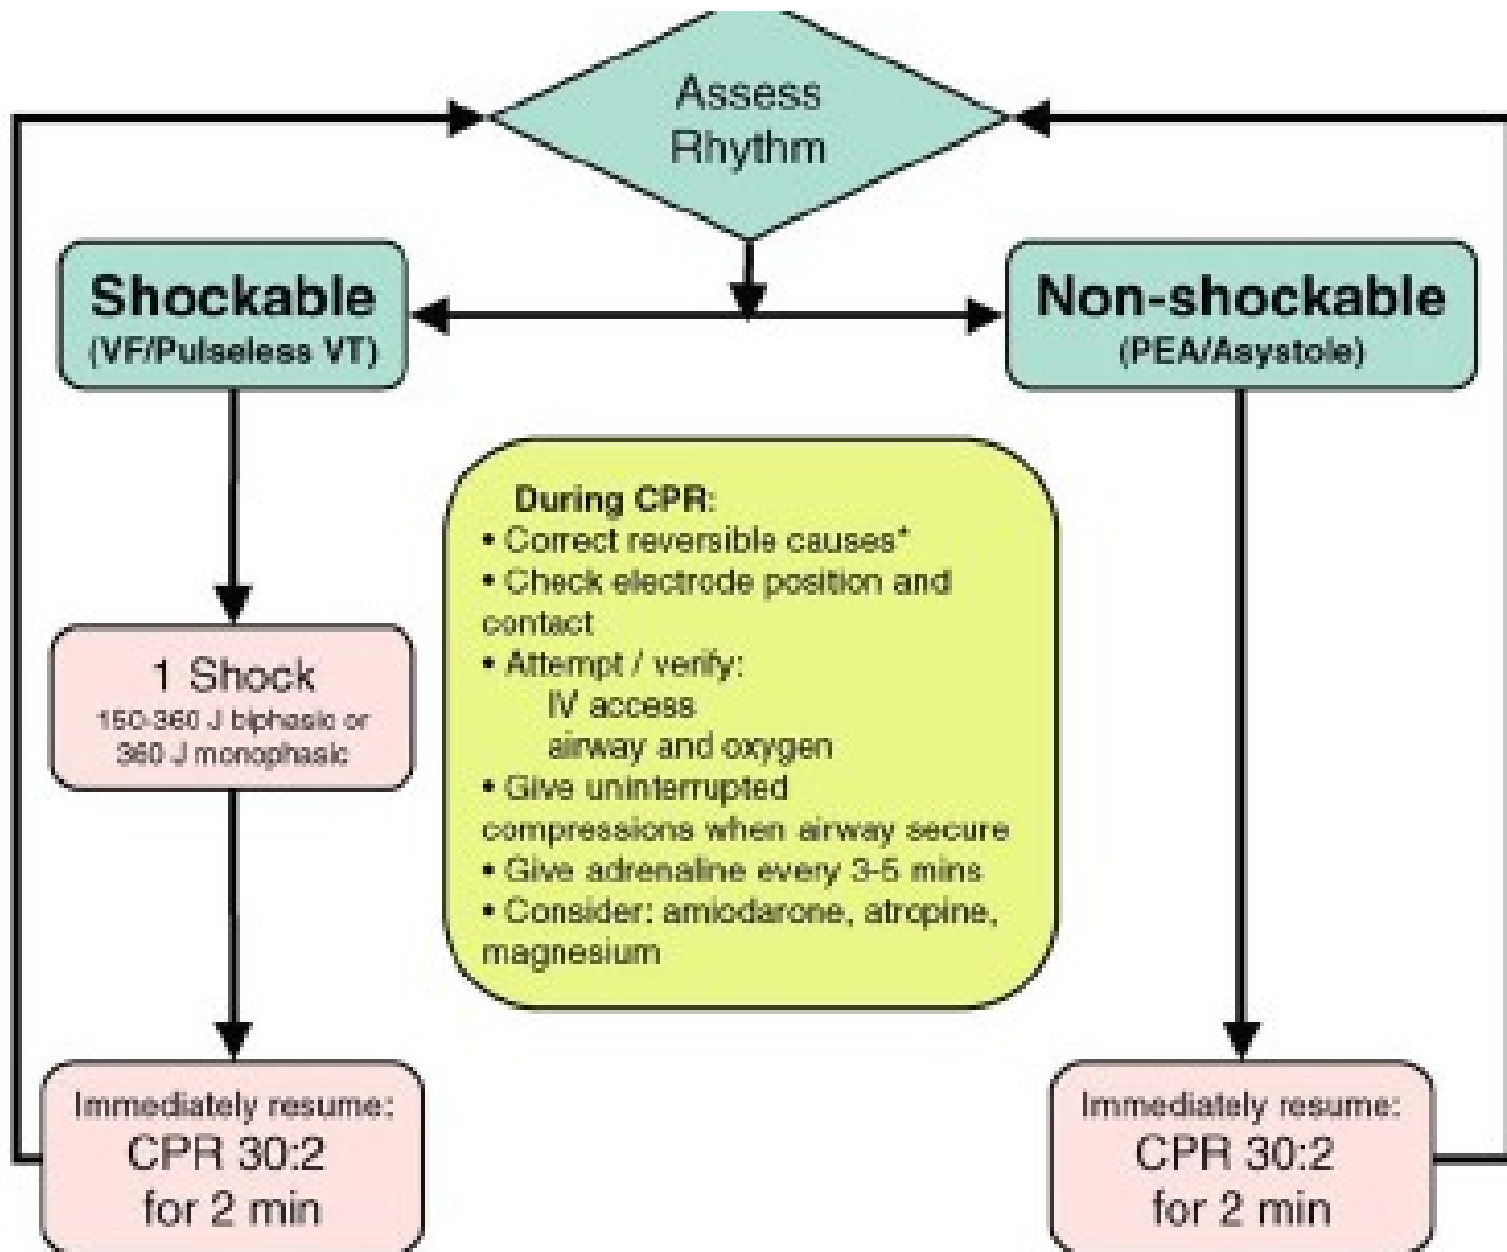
Assess Rhythm

Shockable
(VF/Pulseless VT)

Non-shockable
(PEA/Asystole)

1 Shock
150-360 J biphasic or
360 J monophasic

During CPR:
• Correct reversible causes*
• Check electrode position and contact
• Attempt / verify:
IV access
airway and oxygen
• Give uninterrupted compressions when airway secure
• Give adrenaline every 3-5 mins
• Consider: amiodarone, atropine, magnesium

Immediately resume:
CPR 30:2
for 2 min

Immediately resume:
CPR 30:2
for 2 min